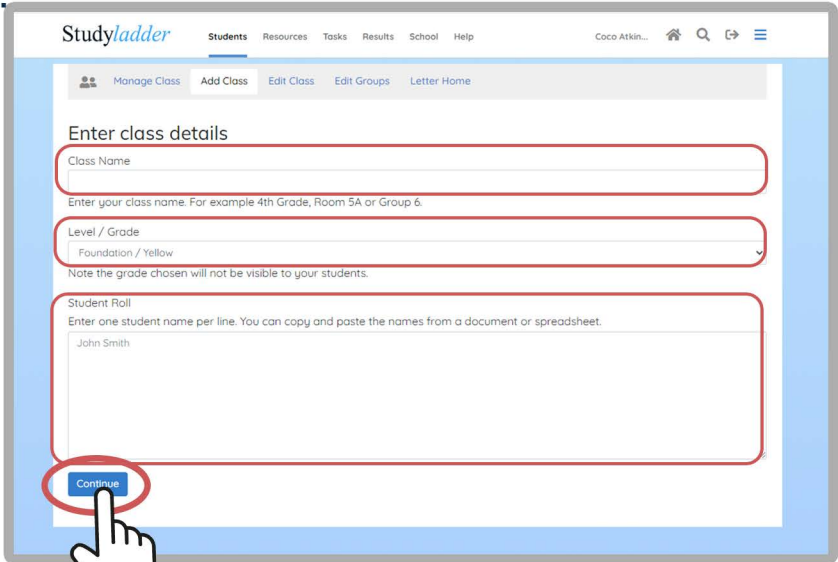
Studyladder Students Resources Tasks Results School Help Coco Atkin...

Manage Class Add Class Edit Class Edit Groups Letter Home

Enter class details

Class Name

Enter your class name. For example 4th Grade, Room 5A or Group 6.

Level / Grade

Foundation / Yellow

Note the grade chosen will not be visible to your students.

Student Roll

Enter one student name per line. You can copy and paste the names from a document or spreadsheet.

John Smith

Continue